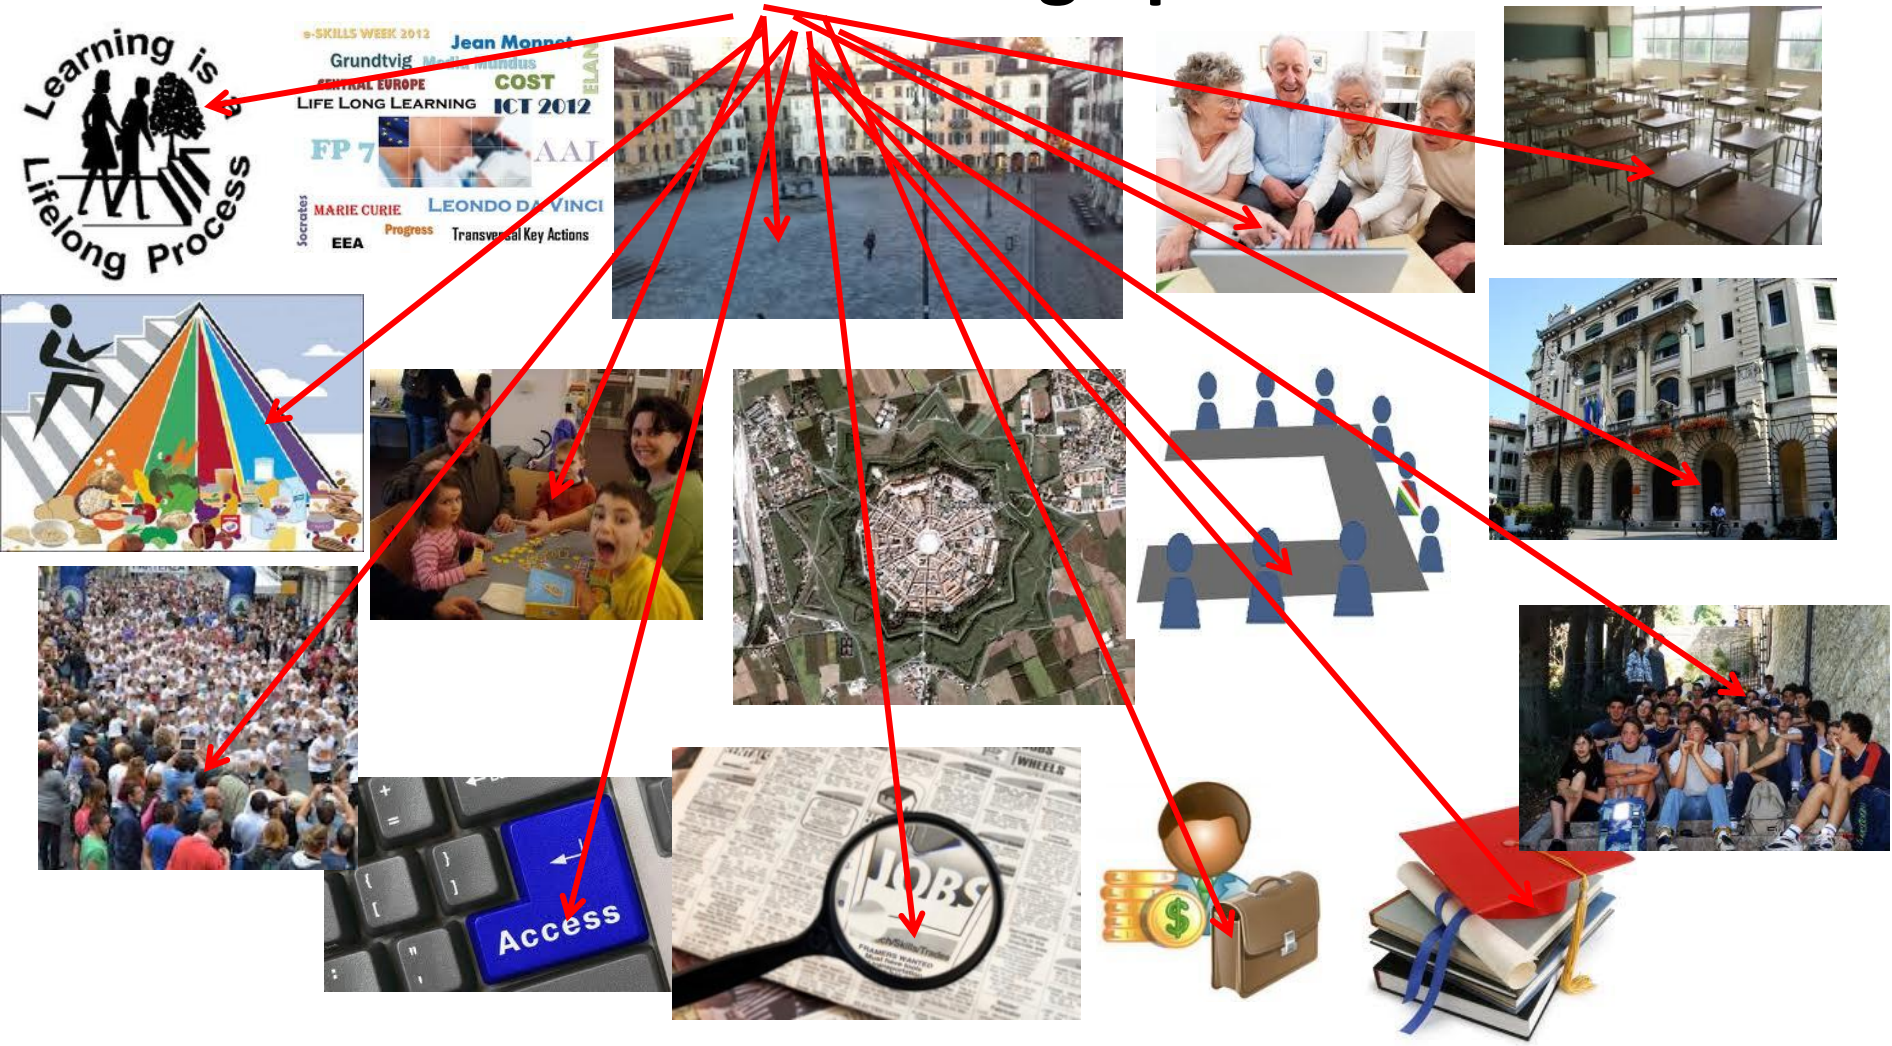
Learning is a Lifelong Process

e-SKILLS WEEK 2012
Jean Monnet
Grundtvig
Media Mundus
CENTRAL EUROPE
COST
ELAN
LIFE LONG LEARNING
ICT 2012
FP 7
AAL
Socrates
MARIE CURIE
LEONDO DA VINCI
Progress
EEA
Transversal Key Actions

Access

JOBS

WHEELS